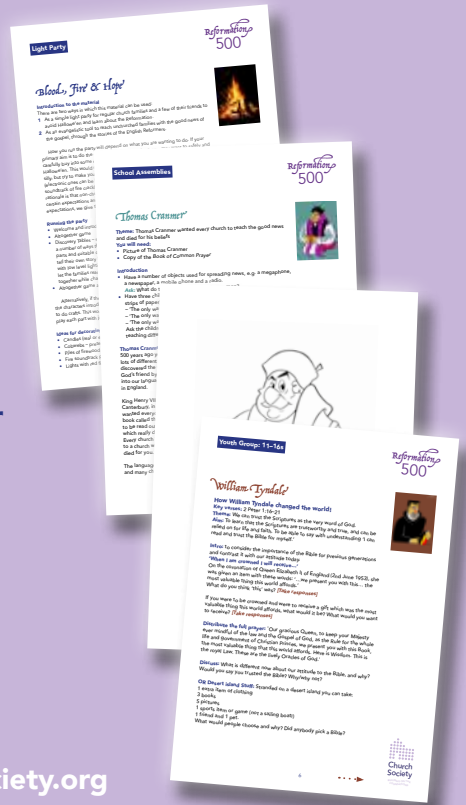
Light Party

Reformation 500

Blood, Fire & Hope

Introduction to the material
There are two ways in which this material can be used:
1. As a simple light party for regular church families and a few of their friends to avoid Halloween and learn about the Reformation.
2. As an evangelistic tool to reach unchurched families with the good news of the gospel, through the stories of the English Reformers.

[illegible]

Running the party
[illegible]

Ideas for decorations
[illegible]

School Assemblies

Reformation 500

Thomas Cranmer

Theme: Thomas Cranmer wanted every church to reach the good news and died for his beliefs
You will need:
• Picture of Thomas Cranmer
• Copy of the Book of Common Prayer

Introduction
• Have a number of objects used for spreading news, e.g. a megaphone, a newspaper, a mobile phone and a radio.
Ask: what do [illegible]
• Have three chi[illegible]
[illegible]

Thomas Cranmer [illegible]
500 years ago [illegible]

King Henry VI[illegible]
Canterbury. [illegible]

The language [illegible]

Youth Group: 11–16s

Reformation 500

William Tyndale

How William Tyndale changed the world!
Key verses: 2 Peter 1:16–21
Theme: We can trust the Scriptures as the very word of God.
Aim: To learn that the Scriptures are trustworthy and true, and can be relied on for life and faith. To be able to say with understanding 'I can read and trust the Bible for myself.'

Intro: to consider the importance of the Bible for previous generations and contrast it with our attitude today.
'When I am crowned I will receive...'
On the coronation of Queen Elizabeth II of England (2nd June 1953), she was given an item with these words: '...we present you with this... the most valuable thing that this world affords.'
What do you think 'this' was? [Take responses]

If you were to be crowned and were to receive a gift which was the most valuable thing this world affords, what would it be? What would you want to receive? [Take responses]

Distribute the full prayer: 'Our gracious Queen, to keep your Majesty ever mindful of the law and the Gospel of God, as the Rule for the whole life and government of Christian Princes, we present you with this Book, the most valuable thing that this world affords. Here is Wisdom. This is the royal Law. These are the lively Oracles of God.'

Discuss: What is different now about our attitude to the Bible, and why? Would you say you trusted the Bible? Why/why not?

On Desert Island Disk: Stranded on a desert island you can take:
1 extra item of clothing
3 books
5 pictures
1 sports item or game (not a sailing boat!)
1 food not 1 pet
What would people choose and why? Did anybody pick a Bible?

6

Church Society

iety.org